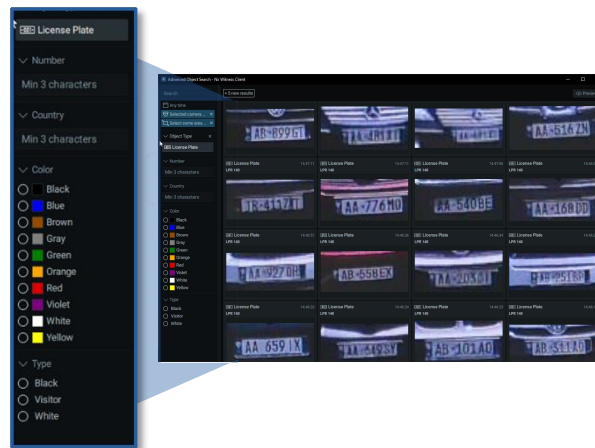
License Plate

Number

Min 3 characters

Country

Min 3 characters

Color

Black

Blue

Brown

Gray

Green

Orange

Red

Violet

White

Yellow

Type

Black

Visitor

White

Advanced Object Search - Nx Witness Client

Search

+ 5 new results

Any time

Selected camera

Select some area

Object Type

License Plate

Number

Min 3 characters

Country

Min 3 characters

Color

Black

Blue

Brown

Gray

Green

Orange

Red

Violet

White

Yellow

Type

Black

Visitor

White

AB-899GT

AA-516ZN

TR-4147T

AA-776MO

AA-540BE

AA-168DD

AA-927OR

AB-558EX

AA-659IX

AB-101AO

AB-311AO

License Plate

LPR 140